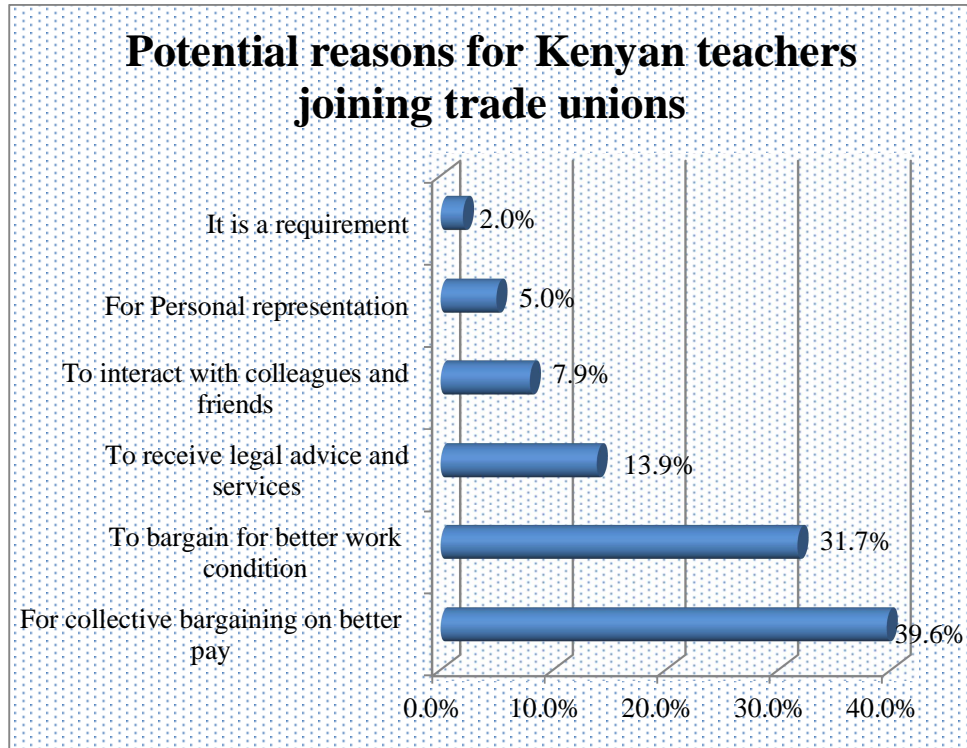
Potential reasons for Kenyan teachers joining trade unions

It is a requirement 2.0%

For Personal representation 5.0%

To interact with colleagues and friends 7.9%

To receive legal advice and services 13.9%

To bargain for better work condition 31.7%

For collective bargaining on better pay 39.6%

0.0% 10.0% 20.0% 30.0% 40.0%